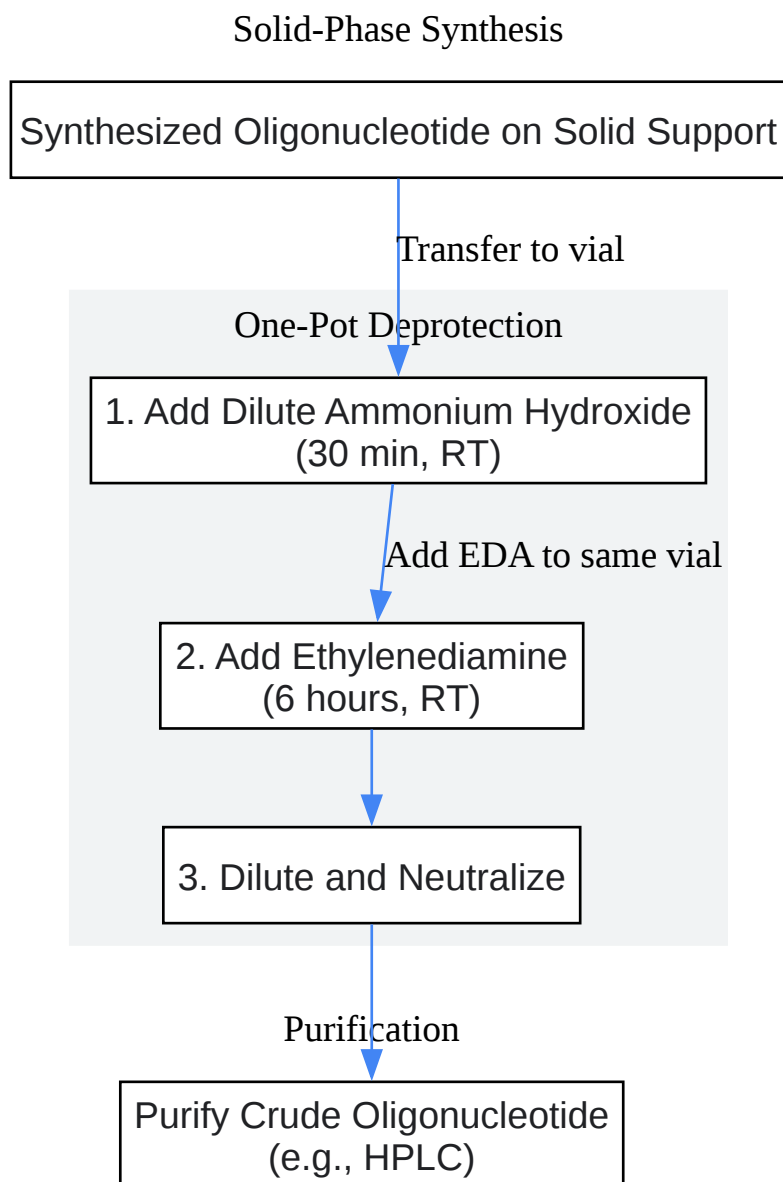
Solid-Phase Synthesis

Synthesized Oligonucleotide on Solid Support

Transfer to vial

One-Pot Deprotection

1. Add Dilute Ammonium Hydroxide (30 min, RT)

Add EDA to same vial

2. Add Ethylenediamine (6 hours, RT)

3. Dilute and Neutralize

Purification

Purify Crude Oligonucleotide (e.g., HPLC)